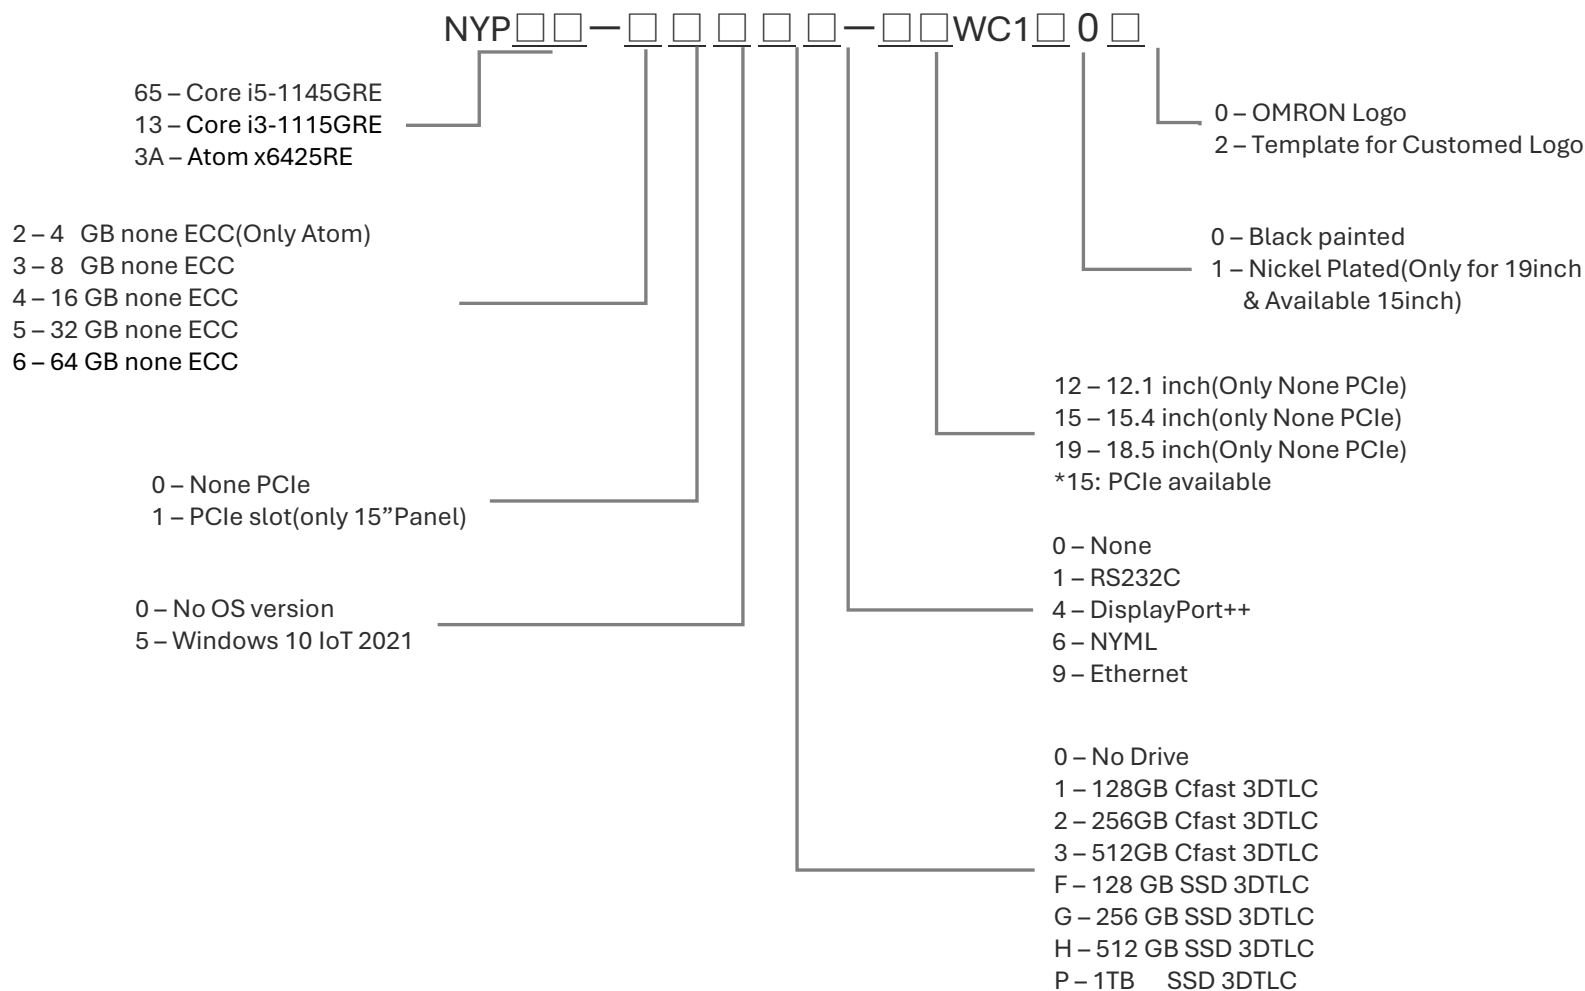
NYP□□−□ □ □ □ □−□□WC1□ 0 □

65 – Core i5-1145GRE
13 – Core i3-1115GRE
3A – Atom x6425RE

0 – OMRON Logo
2 – Template for Customed Logo

2 – 4 GB none ECC(Only Atom)
3 – 8 GB none ECC
4 – 16 GB none ECC
5 – 32 GB none ECC
6 – 64 GB none ECC

0 – Black painted
1 – Nickel Plated(Only for 19inch & Available 15inch)

12 – 12.1 inch(Only None PCIe)
15 – 15.4 inch(only None PCIe)
19 – 18.5 inch(Only None PCIe)
*15: PCIe available

0 – None PCIe
1 – PCIe slot(only 15”Panel)

0 – None
1 – RS232C
4 – DisplayPort++
6 – NYML
9 – Ethernet

0 – No OS version
5 – Windows 10 IoT 2021

0 – No Drive
1 – 128GB Cfast 3DTLC
2 – 256GB Cfast 3DTLC
3 – 512GB Cfast 3DTLC
F – 128 GB SSD 3DTLC
G – 256 GB SSD 3DTLC
H – 512 GB SSD 3DTLC
P – 1TB SSD 3DTLC